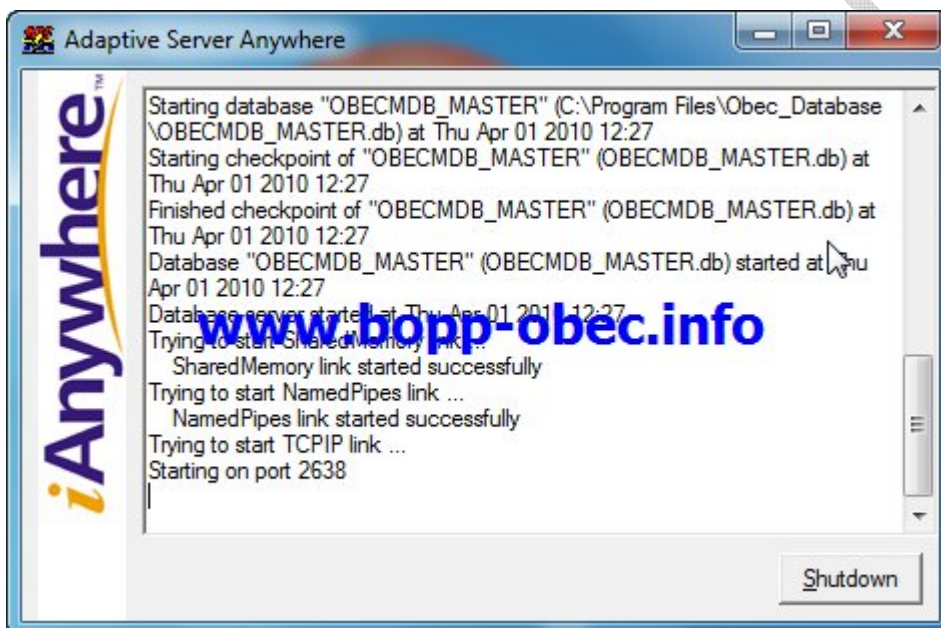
Adaptive Server Anywhere

iAnywhere™

Starting database "OBECMDB_MASTER" (C:\Program Files\Obec_Database \OBECMDB_MASTER.db) at Thu Apr 01 2010 12:27
Starting checkpoint of "OBECMDB_MASTER" (OBECMDB_MASTER.db) at Thu Apr 01 2010 12:27
Finished checkpoint of "OBECMDB_MASTER" (OBECMDB_MASTER.db) at Thu Apr 01 2010 12:27
Database "OBECMDB_MASTER" (OBECMDB_MASTER.db) started at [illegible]hu Apr 01 2010 12:27
Database server started at Thu Apr 01 2010 12:27
Trying to start SharedMemory link ...
SharedMemory link started successfully
Trying to start NamedPipes link ...
NamedPipes link started successfully
Trying to start TCPIP link ...
Starting on port 2638

www.bopp-obec.info

Shutdown